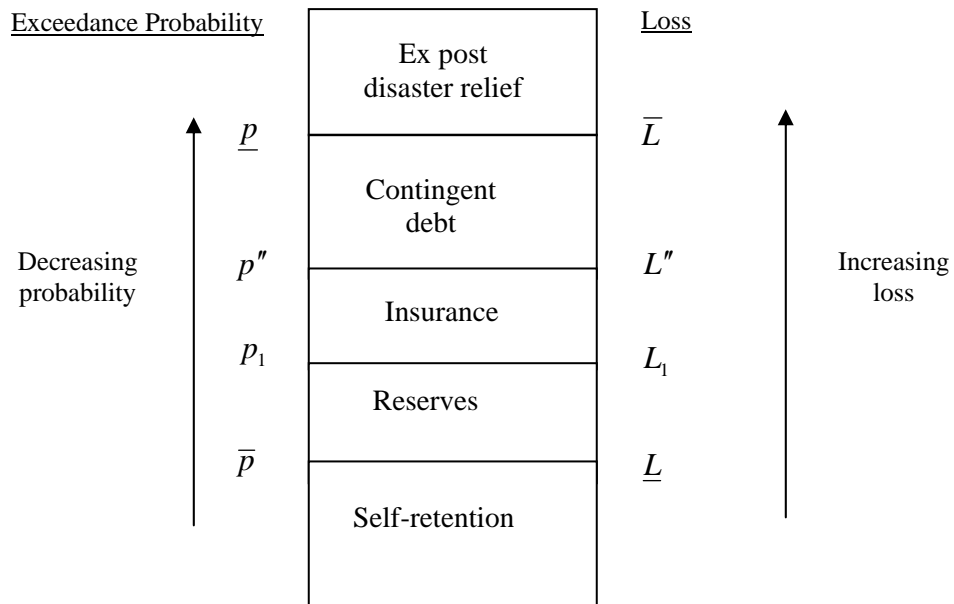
Exceedance Probability

Loss

Ex post disaster relief

$\underline{p}$

$\overline{L}$

Contingent debt

Decreasing probability

$p''$

$L''$

Increasing loss

Insurance

$p_1$

$L_1$

Reserves

$\overline{p}$

$\underline{L}$

Self-retention